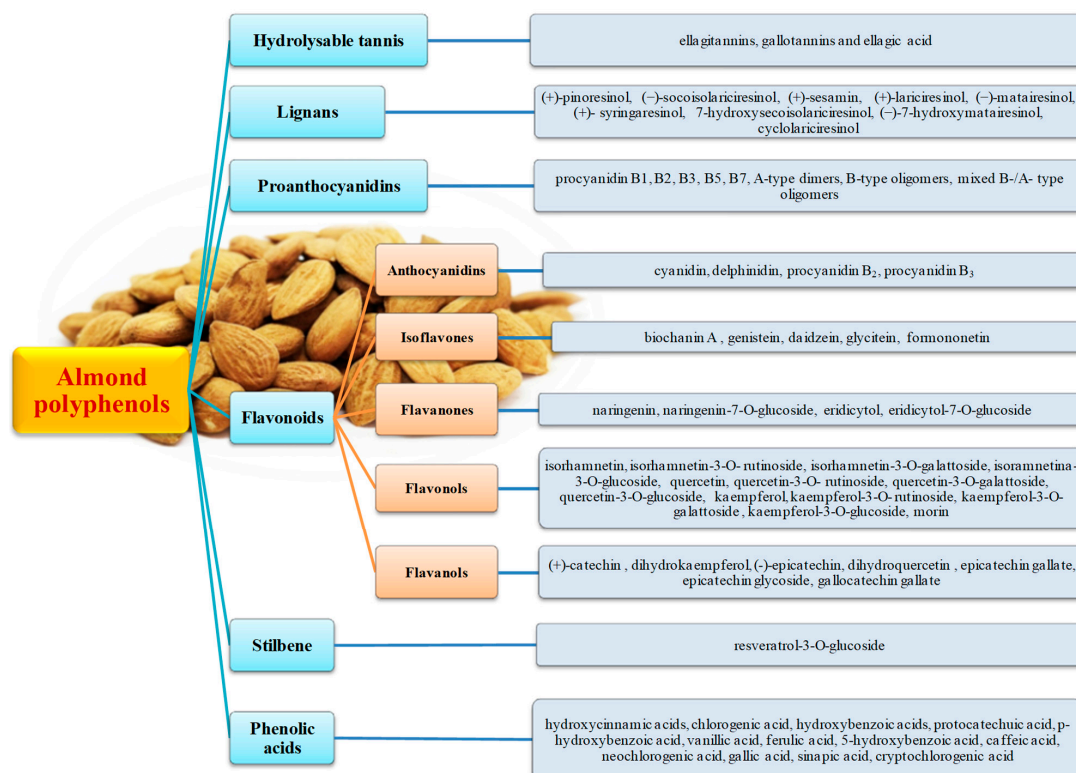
Almond polyphenols

Hydrolysable tannis

ellagitannins, gallotannins and ellagic acid

Lignans

(+)-pinoresinol, (−)-socoisolariciresinol, (+)-sesamin, (+)-lariciresinol, (−)-matairesinol, (+)- syringaresinol, 7-hydroxysecoisolariciresinol, (−)-7-hydroxymatairesinol, cyclolariciresinol

Proanthocyanidins

procyanidin B1, B2, B3, B5, B7, A-type dimers, B-type oligomers, mixed B-/A- type oligomers

Flavonoids

Anthocyanidins

cyanidin, delphinidin, procyanidin $B_2$, procyanidin $B_3$

Isoflavones

biochanin A , genistein, daidzein, glycitein, formononetin

Flavanones

naringenin, naringenin-7-O-glucoside, eridicytol, eridicytol-7-O-glucoside

Flavonols

isorhamnetin, isorhamnetin-3-O- rutinoside, isorhamnetin-3-O-galattoside, isoramnetina-3-O-glucoside, quercetin, quercetin-3-O- rutinoside, quercetin-3-O-galattoside, quercetin-3-O-glucoside, kaempferol, kaempferol-3-O- rutinoside, kaempferol-3-O-galattoside , kaempferol-3-O-glucoside, morin

Flavanols

(+)-catechin , dihydrokaempferol, (-)-epicatechin, dihydroquercetin , epicatechin gallate, epicatechin glycoside, gallocatechin gallate

Stilbene

resveratrol-3-O-glucoside

Phenolic acids

hydroxycinnamic acids, chlorogenic acid, hydroxybenzoic acids, protocatechuic acid, p-hydroxybenzoic acid, vanillic acid, ferulic acid, 5-hydroxybenzoic acid, caffeic acid, neochlorogenic acid, gallic acid, sinapic acid, cryptochlorogenic acid